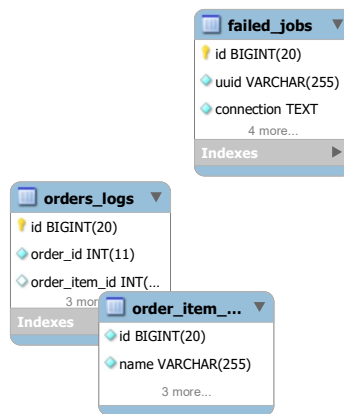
failed_jobs
id BIGINT(20)
uuid VARCHAR(255)
connection TEXT
4 more...
Indexes

orders_logs
id BIGINT(20)
order_id INT(11)
order_item_id INT(...
3 mor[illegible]
Indexes

order_item_...
id BIGINT(20)
name VARCHAR(255)
3 more...